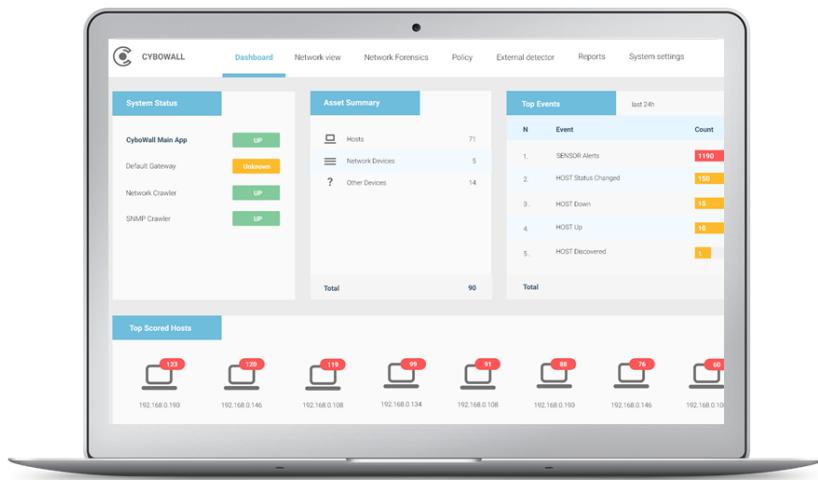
CYBOWALL

Dashboard Network view Network Forensics Policy External detector Reports System settings

System Status

CyboWall Main App UP
Default Gateway Unknown
Network Crawler UP
SNMP Crawler UP

Asset Summary

| | | |
|---|---|---|
| | Hosts | 71 |
| | Network Devices | 5 |
| ? | Other Devices | 14 |
| Total | | 90 |

Top Events last 24h

| N | Event | Count |
|---|---|---|
| 1. | SENSOR Alerts | 1190 |
| 2. | HOST Status Changed | 150 |
| 3. | HOST Down | 15 |
| 4. | HOST Up | 10 |
| 5. | HOST Discovered | 1 |
| Total | | |

Top Scored Hosts

123 192.168.0.193
120 192.168.0.146
119 192.168.0.108
99 192.168.0.134
91 192.168.0.108
88 192.168.0.193
76 192.168.0.146
60 192.168.0.1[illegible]